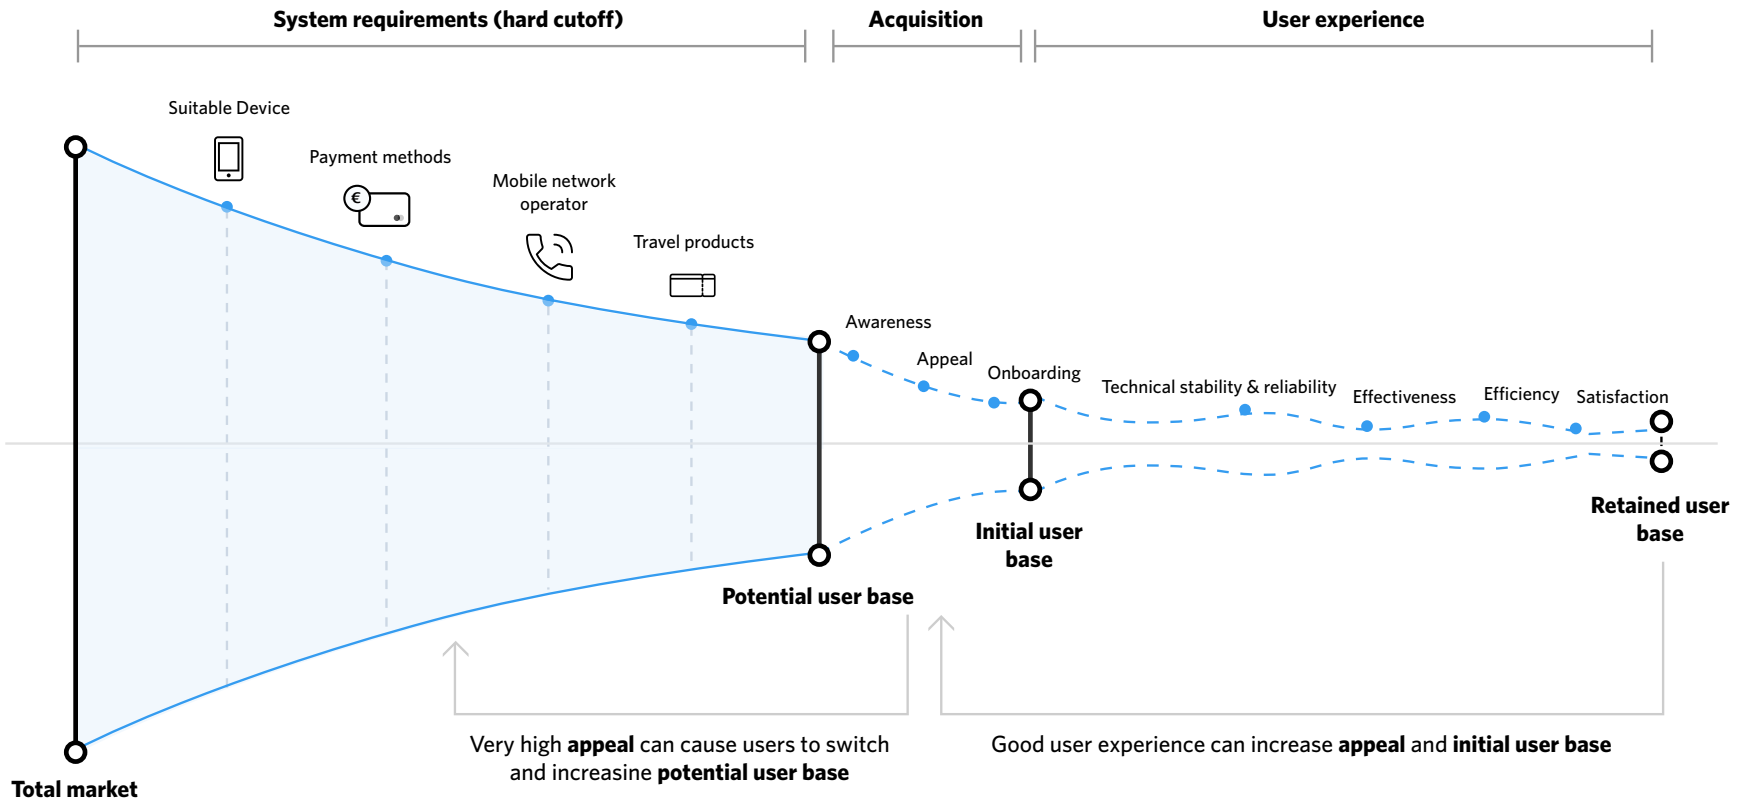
System requirements (hard cutoff)

Acquisition

User experience

Suitable Device

Payment methods

€

Mobile network operator

Travel products

Awareness

Appeal

Onboarding

Technical stability & reliability

Effectiveness

Efficiency

Satisfaction

Initial user base

Retained user base

Potential user base

Total market

Very high **appeal** can cause users to switch and increasine **potential user base**

Good user experience can increase **appeal** and **initial user base**